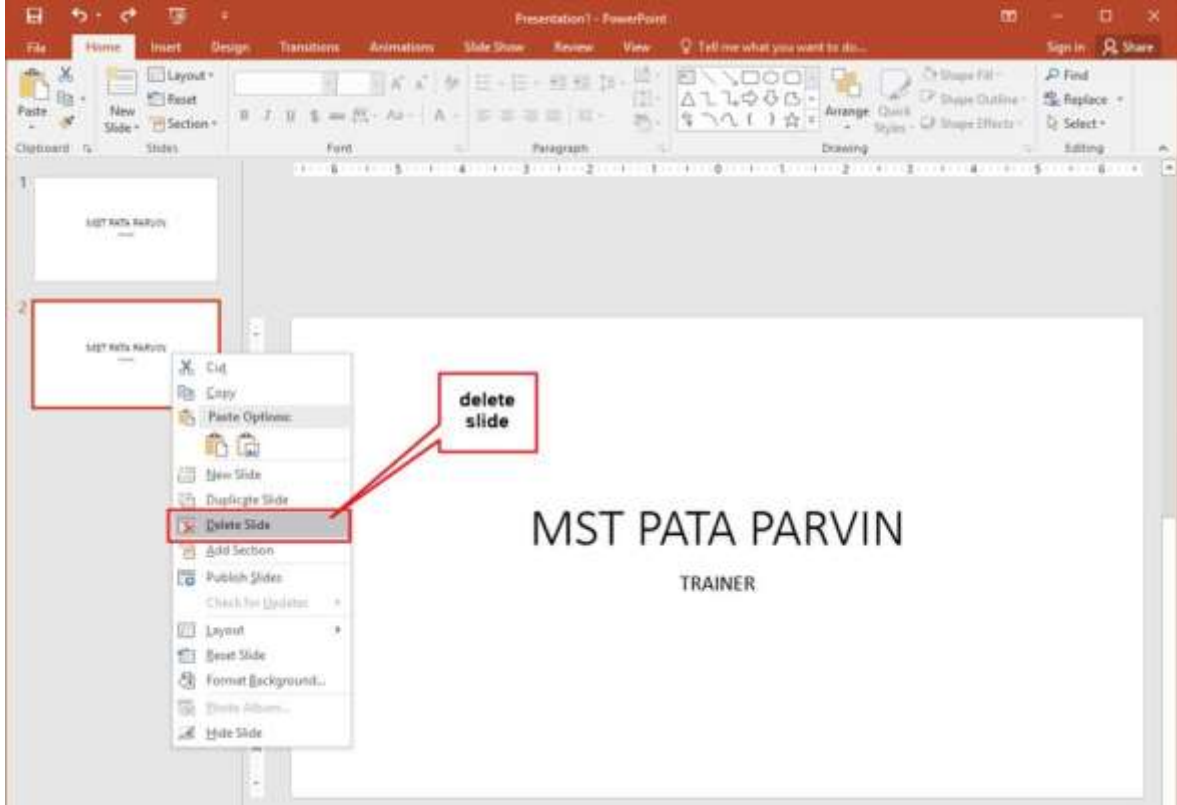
Presentation1 - PowerPoint

File Home Insert Design Transitions Animations Slide Show Review View Tell me what you want to do... Sign in Share

Paste New Slide Layout Reset Section Clipboard Slides Font Paragraph Arrange Quick Styles Shape Fill Shape Outline Shape Effects Drawing Find Replace Select Editing

1
MST PATA PARVIN

2
MST PATA PARVIN

Cut
Copy
Paste Options:
New Slide
Duplicate Slide
Delete Slide
Add Section
Publish Slides
Check for Updates
Layout
Reset Slide
Format Background...
Photo Album...
Hide Slide

delete slide

MST PATA PARVIN

TRAINER